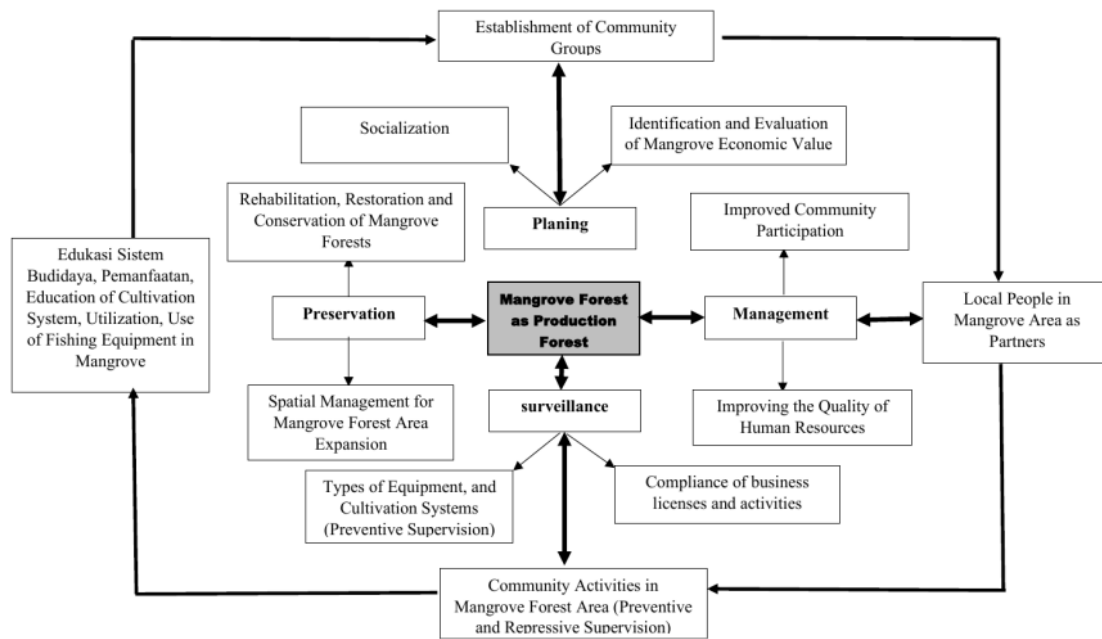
Establishment of Community Groups

Socialization

Identification and Evaluation of Mangrove Economic Value

Rehabilitation, Restoration and Conservation of Mangrove Forests

Planing

Improved Community Participation

Edukasi Sistem Budidaya, Pemanfaatan, Education of Cultivation System, Utilization, Use of Fishing Equipment in Mangrove

Preservation

Mangrove Forest as Production Forest

Management

Local People in Mangrove Area as Partners

Spatial Management for Mangrove Forest Area Expansion

surveillance

Improving the Quality of Human Resources

Types of Equipment, and Cultivation Systems (Preventive Supervision)

Compliance of business licenses and activities

Community Activities in Mangrove Forest Area (Preventive and Repressive Supervision)